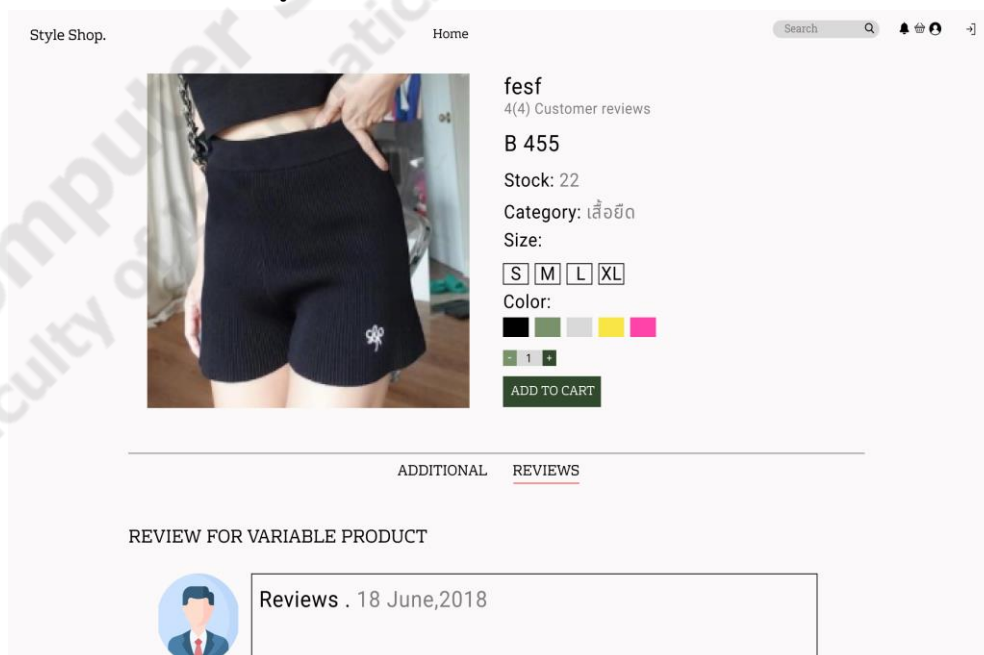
Style Shop.

Home

Search

fesf

4(4) Customer reviews

B 455

Stock: 22

Category: เสื้อยืด

Size:

S M L XL

Color:

- 1 +

ADD TO CART

ADDITIONAL REVIEWS

REVIEW FOR VARIABLE PRODUCT

Reviews . 18 June,2018